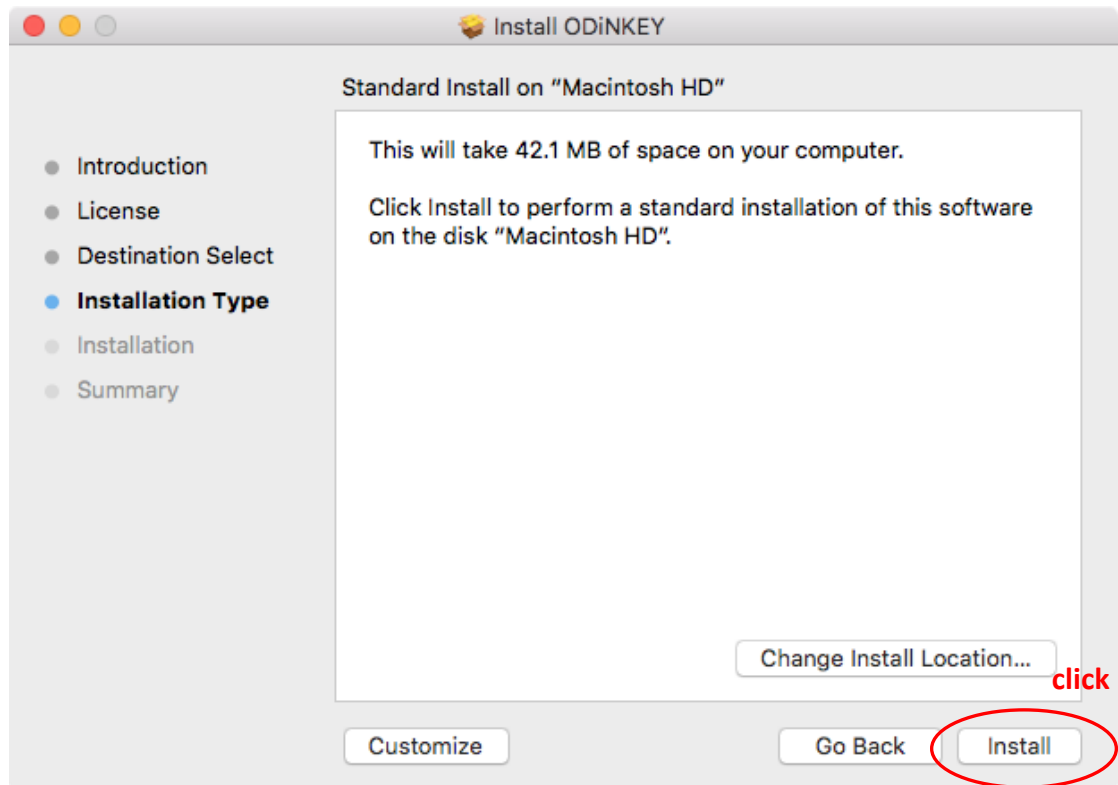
Install ODiNKEY

Standard Install on "Macintosh HD"

Introduction
License
Destination Select
Installation Type
Installation
Summary

This will take 42.1 MB of space on your computer.

Click Install to perform a standard installation of this software on the disk "Macintosh HD".

Change Install Location...

click

Customize

Go Back

Install